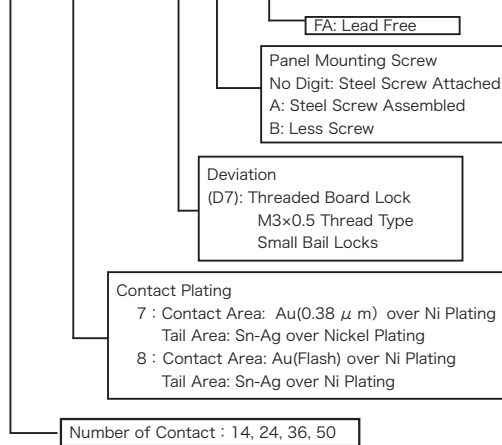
FA: Lead Free

Panel Mounting Screw
No Digit: Steel Screw Attached
A: Steel Screw Assembled
B: Less Screw

Deviation
(D7): Threaded Board Lock
M3×0.5 Thread Type
Small Bail Locks

Contact Plating
7 : Contact Area: Au(0.38 $\mu$ m) over Ni Plating
Tail Area: Sn-Ag over Nickel Plating
8 : Contact Area: Au(Flash) over Ni Plating
Tail Area: Sn-Ag over Ni Plating

Number of Contact : 14, 24, 36, 50